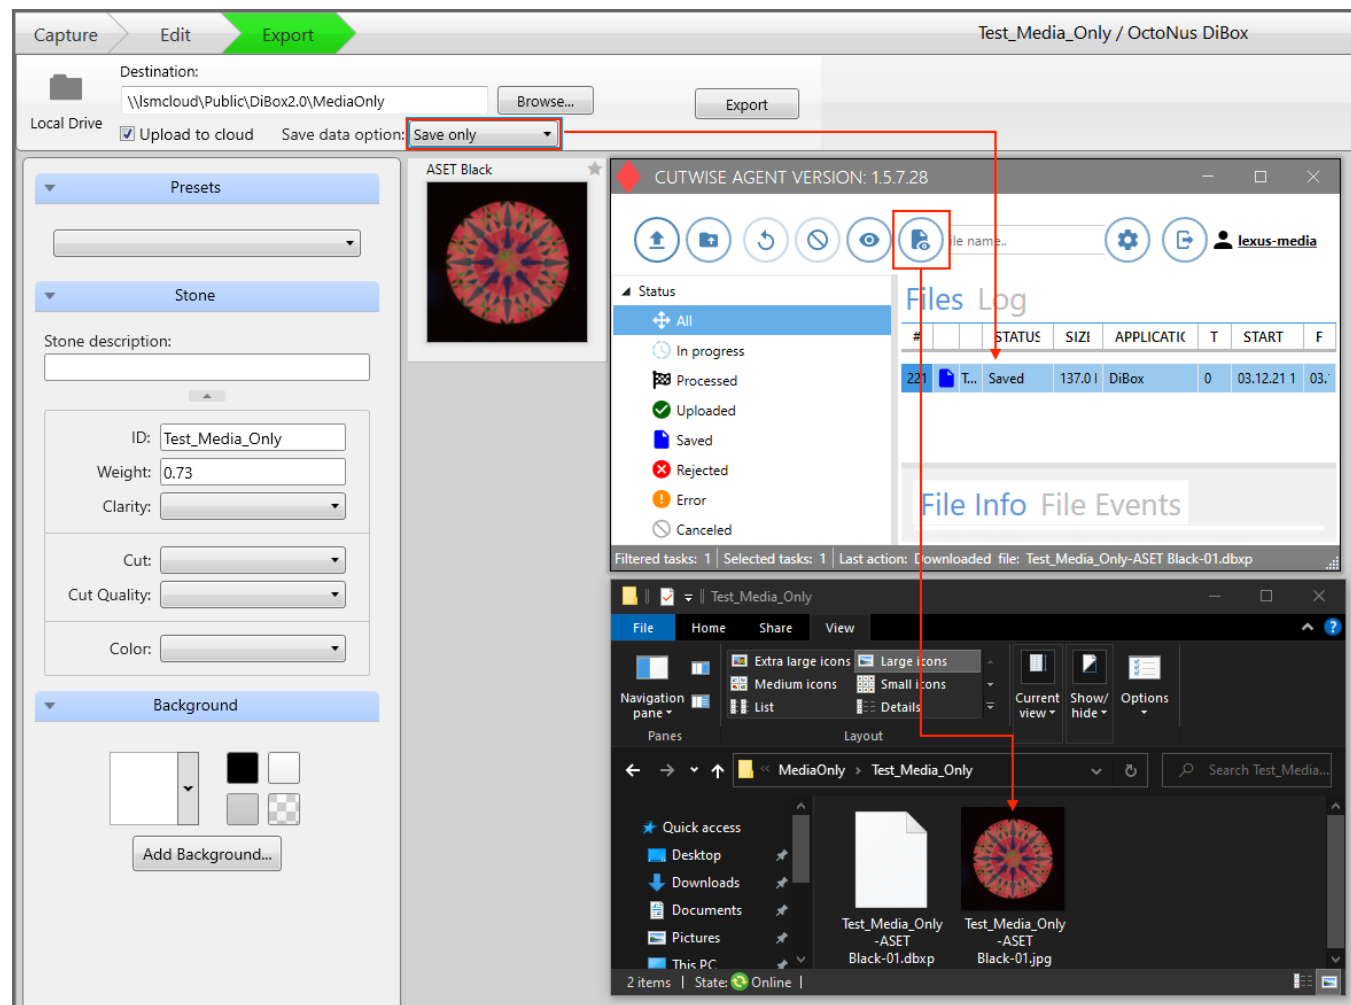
Capture Edit Export

Test_Media_Only / OctoNus DiBox

Destination:
\\lsmcloud\Public\DiBox2.0\MediaOnly
Browse...
Export
Local Drive
Upload to cloud Save data option: Save only

Presets

Stone

Stone description:

ID: Test_Media_Only
Weight: 0.73
Clarity:
Cut:
Cut Quality:
Color:

Background

Add Background...

ASET Black

CUTWISE AGENT VERSION: 1.5.7.28

ile name..
lexus-media

Status
All
In progress
Processed
Uploaded
Saved
Rejected
Error
Canceled

Files Log

| # | | | STATUS | SIZI | APPLICATIC | T | START | F |
|---|---|---|---|---|---|---|---|---|
| 221 | | T... | Saved | 137.0 | DiBox | 0 | 03.12.21 1 | 03. |

File Info File Events

Filtered tasks: 1 | Selected tasks: 1 | Last action: Downloaded file: Test_Media_Only-ASET Black-01.dbxp

Test_Media_Only

File Home Share View

Navigation pane
Panes
Extra large icons
Large icons
Medium icons
Small icons
List
Details
Layout
Current view
Show/ hide
Options

MediaOnly > Test_Media_Only
Search Test_Media...

Quick access
Desktop
Downloads
Documents
Pictures
This PC

Test_Media_Only -ASET Black-01.dbxp
Test_Media_Only -ASET Black-01.jpg

2 items | State: Online |